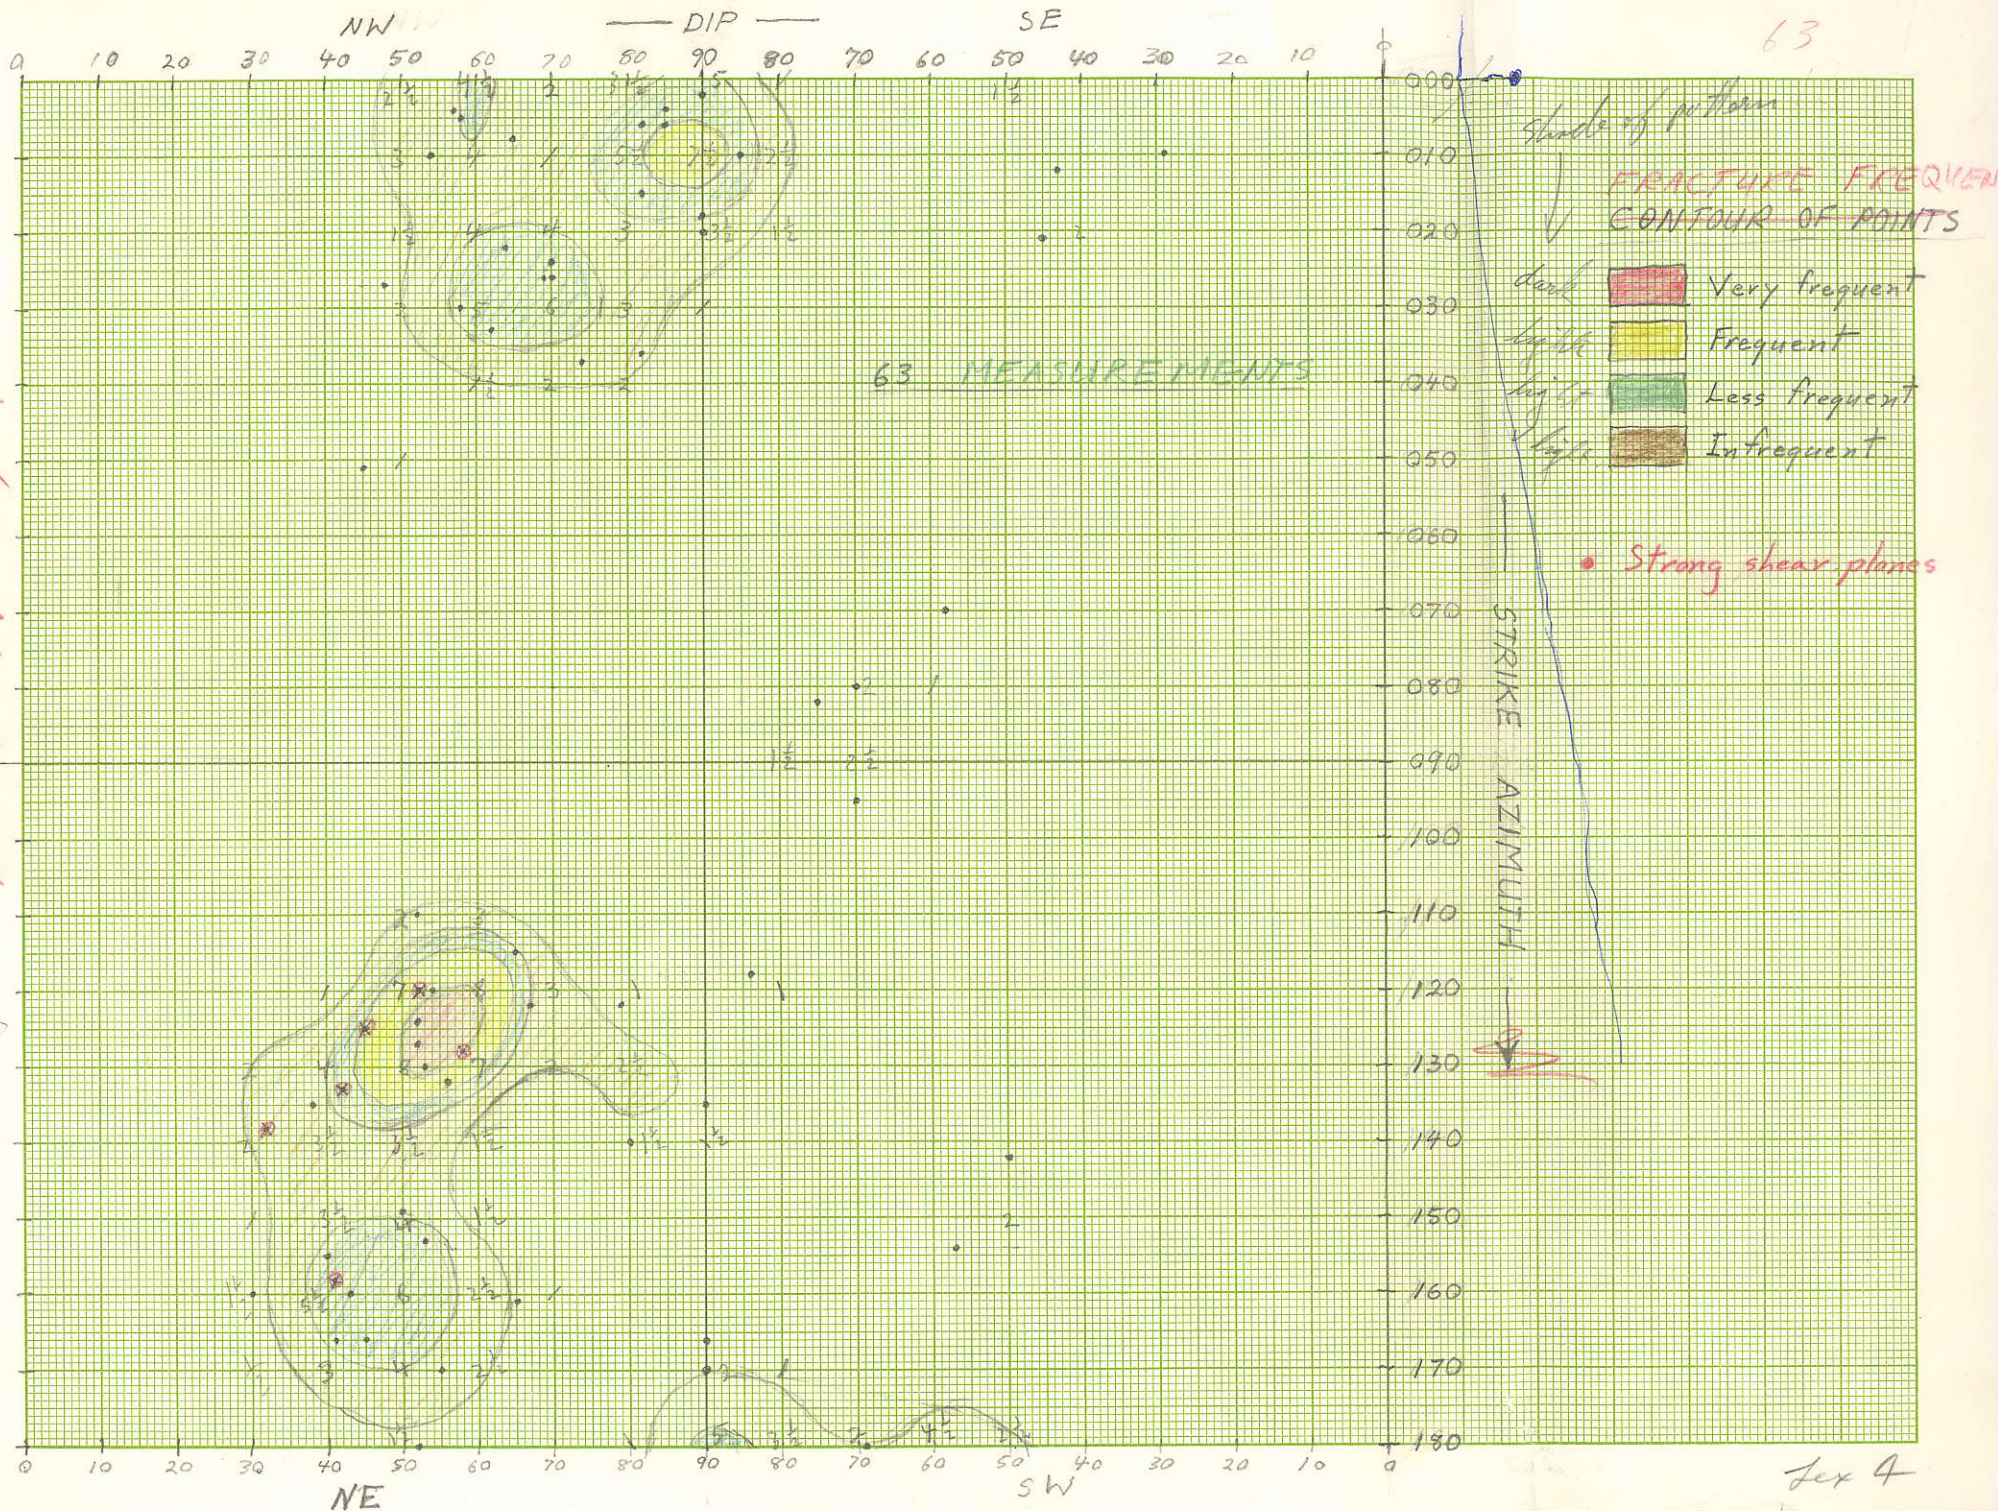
NW — DIP — SE

63

0 10 20 30 40 50 60 70 80 90 80 70 60 50 40 30 20 10 0

000
010
020
030
040
050
060
070
080
090
100
110
120
130
140
150
160
170
180

shade of pattern

dark

light

lighter

lightest

FRACTURE FREQUEN

CONTOUR OF POINTS

Very frequent

Frequent

Less frequent

Infrequent

• Strong shear planes

63 MEASUREMENTS

STRIKE AZIMUTH

0 10 20 30 40 50 60 70 80 90 80 70 60 50 40 30 20 10 0

NE SW

Tex 4